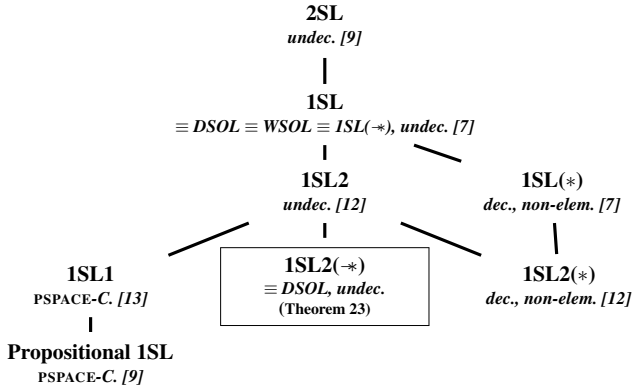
2SL
undec. [9]

1SL
$\equiv$ DSOL $\equiv$ WSOL $\equiv$ 1SL($-\!\!*$), undec. [7]

1SL2
undec. [12]

1SL($*$)
dec., non-elem. [7]

1SL1
PSPACE-C. [13]

1SL2($-\!\!*$)
$\equiv$ DSOL, undec.
(Theorem 23)

1SL2($*$)
dec., non-elem. [12]

Propositional 1SL
PSPACE-C. [9]